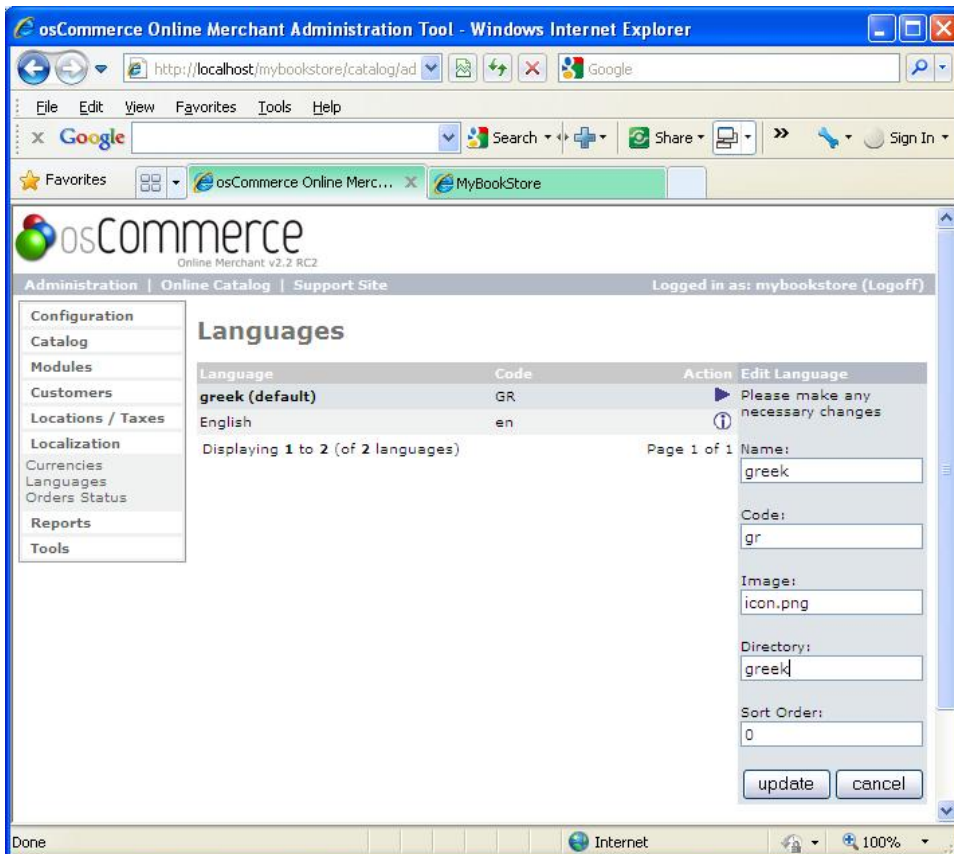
osCommerce Online Merchant Administration Tool - Windows Internet Explorer

http://localhost/mybookstore/catalog/ad

Google

File Edit View Favorites Tools Help

Google

Search

Share

»

Sign In

Favorites

osCommerce Online Merc...

MyBookStore

osCommerce
Online Merchant v2.2 RC2

Administration | Online Catalog | Support Site

Logged in as: mybookstore (Logoff)

Configuration
Catalog
Modules
Customers
Locations / Taxes
Localization
Currencies
Languages
Orders Status
Reports
Tools

Languages

| Language | Code | Action |
|---|---|---|
| greek (default) | GR | |
| English | en | |

Displaying 1 to 2 (of 2 languages)

Page 1 of 1

Edit Language

Please make any necessary changes

Name:
greek

Code:
gr

Image:
icon.png

Directory:
greek

Sort Order:
0

update cancel

Done

Internet

100%